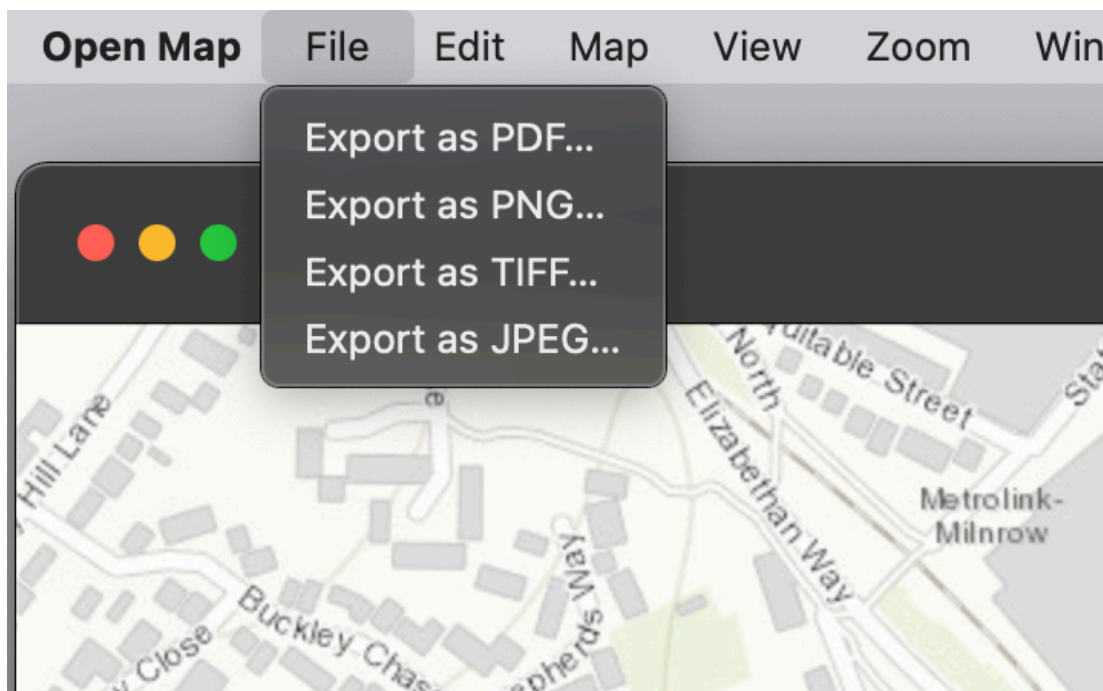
Open Map File Edit Map View Zoom Win

Export as PDF...
Export as PNG...
Export as TIFF...
Export as JPEG...

Hill Lane
uitable Street
North
Elizabethan Way
Sta
Metrolink-Milnrow
Close
Buckley Chas
epherds Way